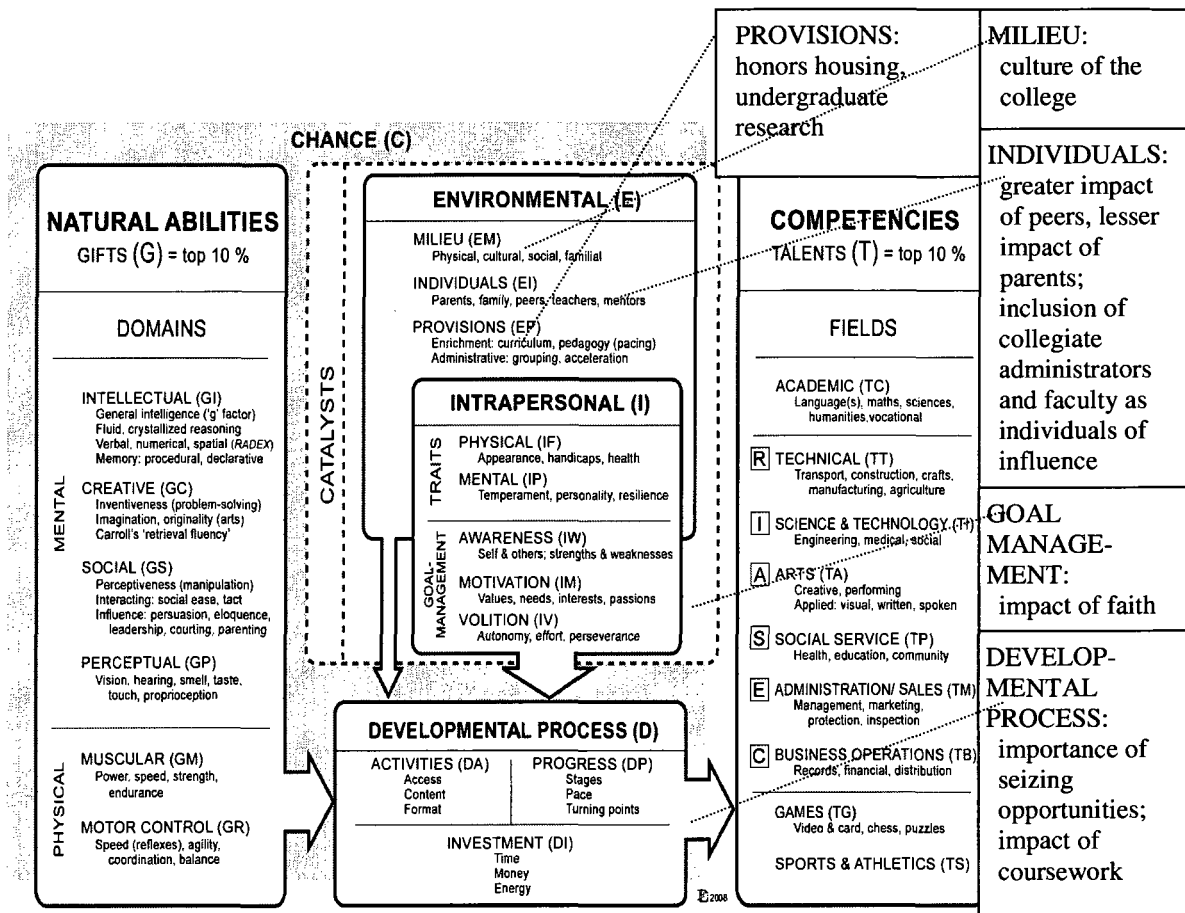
PROVISIONS: honors housing, undergraduate research

MILIEU: culture of the college

INDIVIDUALS: greater impact of peers, lesser impact of parents; inclusion of collegiate administrators and faculty as individuals of influence

GOAL MANAGEMENT: impact of faith

DEVELOPMENTAL PROCESS: importance of seizing opportunities; impact of coursework

CHANCE (C)

NATURAL ABILITIES
GIFTS (G) = top 10 %

DOMAINS

MENTAL

INTELLECTUAL (GI)
General intelligence ('g' factor)
Fluid, crystallized reasoning
Verbal, numerical, spatial (RADEX)
Memory: procedural, declarative

CREATIVE (GC)
Inventiveness (problem-solving)
Imagination, originality (arts)
Carroll's 'retrieval fluency'

SOCIAL (GS)
Perceptiveness (manipulation)
Interacting: social ease, tact
Influence: persuasion, eloquence, leadership, courting, parenting

PERCEPTUAL (GP)
Vision, hearing, smell, taste, touch, proprioception

PHYSICAL

MUSCULAR (GM)
Power, speed, strength, endurance

MOTOR CONTROL (GR)
Speed (reflexes), agility, coordination, balance

CATALYSTS

ENVIRONMENTAL (E)

MILIEU (EM)
Physical, cultural, social, familial

INDIVIDUALS (EI)
Parents, family, peers, teachers, mentors

PROVISIONS (EP)
Enrichment: curriculum, pedagogy (pacing)
Administrative: grouping, acceleration

INTRAPERSONAL (I)

TRAITS

PHYSICAL (IF)
Appearance, handicaps, health

MENTAL (IP)
Temperament, personality, resilience

GOAL-MANAGEMENT

AWARENESS (IW)
Self & others; strengths & weaknesses

MOTIVATION (IM)
Values, needs, interests, passions

VOLITION (IV)
Autonomy, effort, perseverance

DEVELOPMENTAL PROCESS (D)

ACTIVITIES (DA)
Access
Content
Format

PROGRESS (DP)
Stages
Pace
Turning points

INVESTMENT (DI)
Time
Money
Energy

COMPETENCIES
TALENTS (T) = top 10 %

FIELDS

ACADEMIC (TC)
Language(s), maths, sciences, humanities, vocational

R TECHNICAL (TT)
Transport, construction, crafts, manufacturing, agriculture

I SCIENCE & TECHNOLOGY (TI)
Engineering, medical, social

A ARTS (TA)
Creative, performing
Applied: visual, written, spoken

S SOCIAL SERVICE (TP)
Health, education, community

E ADMINISTRATION/ SALES (TM)
Management, marketing, protection, inspection

C BUSINESS OPERATIONS (TB)
Records, financial, distribution

GAMES (TG)
Video & card, chess, puzzles

SPORTS & ATHLETICS (TS)

FG2008